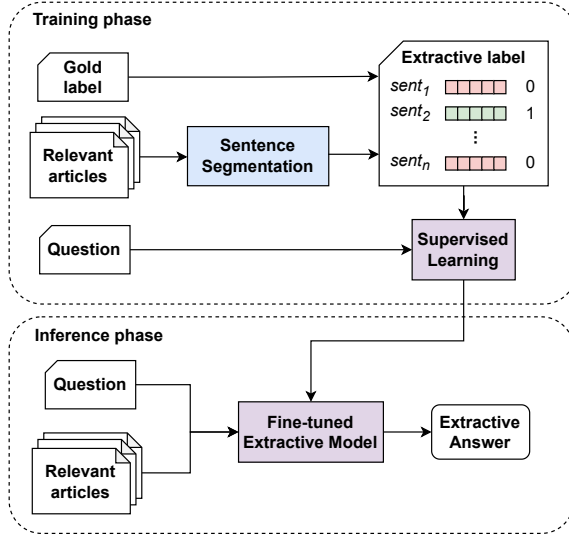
Training phase

Gold label

Extractive label

$sent_1$ 0

$sent_2$ 1

⋮

$sent_n$ 0

Relevant articles

Sentence Segmentation

Question

Supervised Learning

Inference phase

Question

Fine-tuned Extractive Model

Extractive Answer

Relevant articles